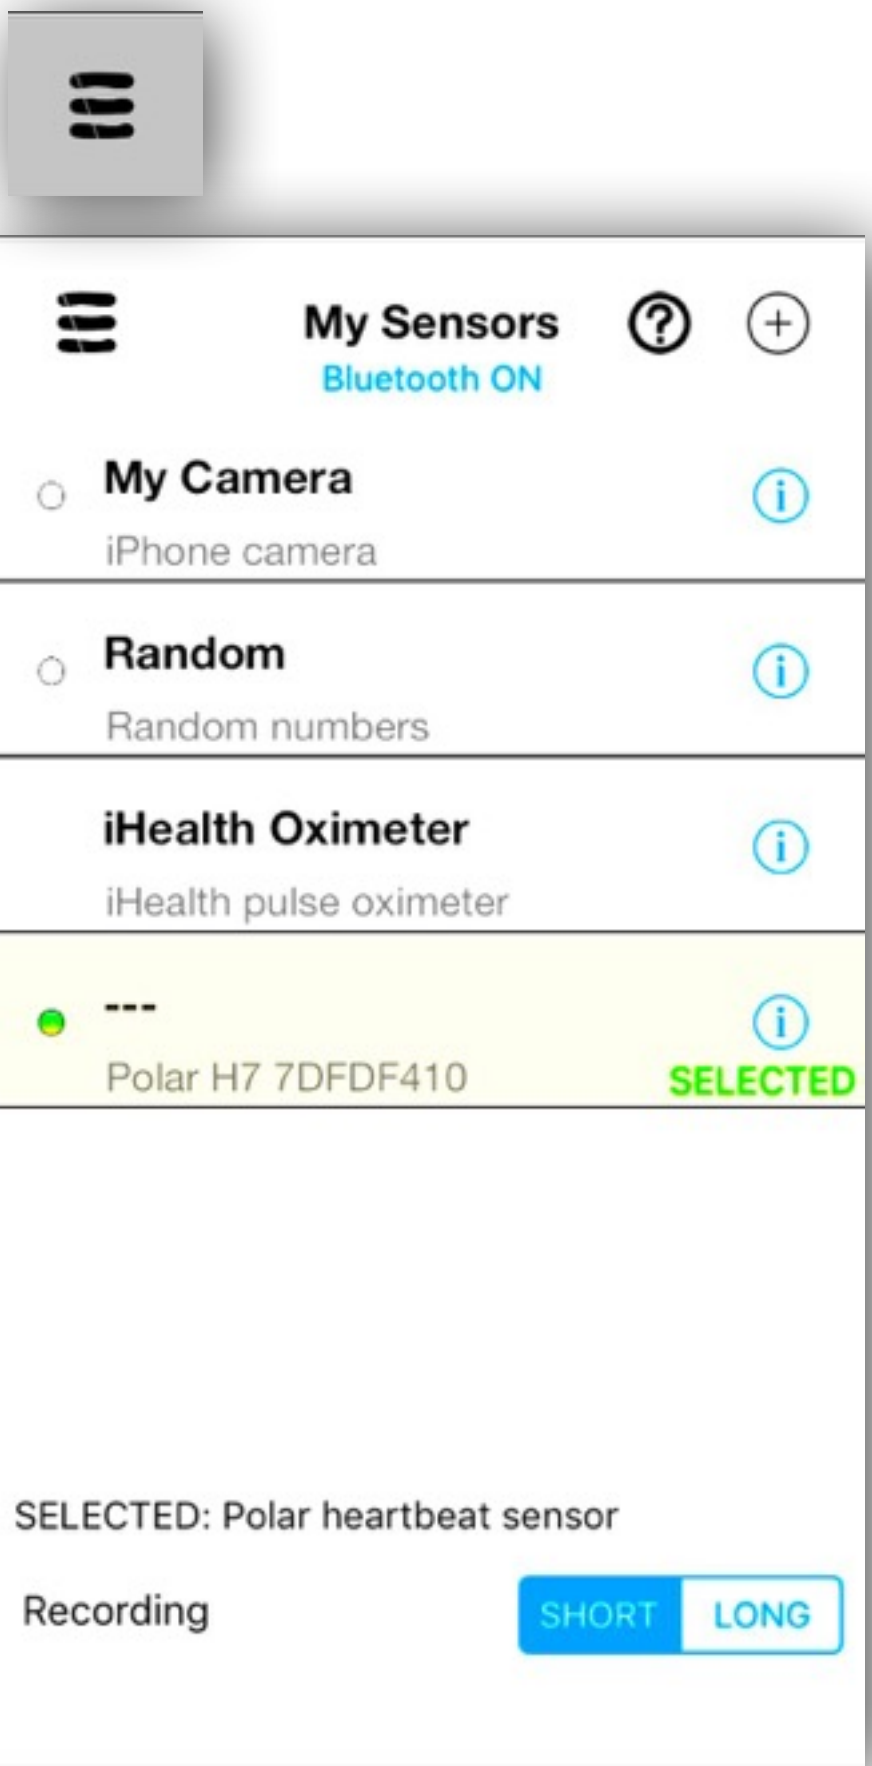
My Sensors
Bluetooth ON

My Camera
iPhone camera

Random
Random numbers

iHealth Oximeter
iHealth pulse oximeter

---
Polar H7 7DFDF410
SELECTED

SELECTED: Polar heartbeat sensor

Recording
SHORT LONG